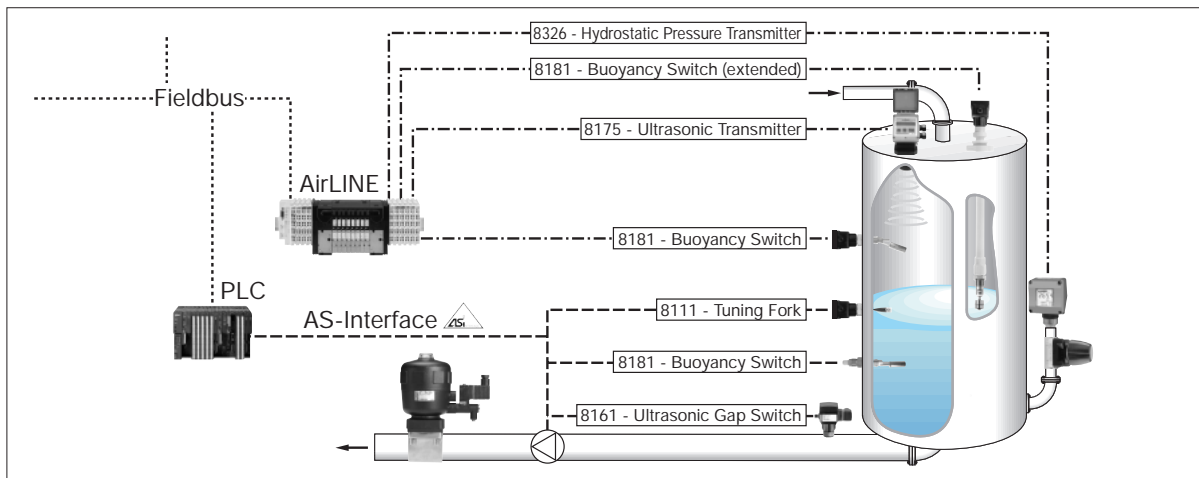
8326 - Hydrostatic Pressure Transmitter

8181 - Buoyancy Switch (extended)

Fieldbus

8175 - Ultrasonic Transmitter

AirLINE

8181 - Buoyancy Switch

PLC

AS-Interface

8111 - Tuning Fork

8181 - Buoyancy Switch

8161 - Ultrasonic Gap Switch